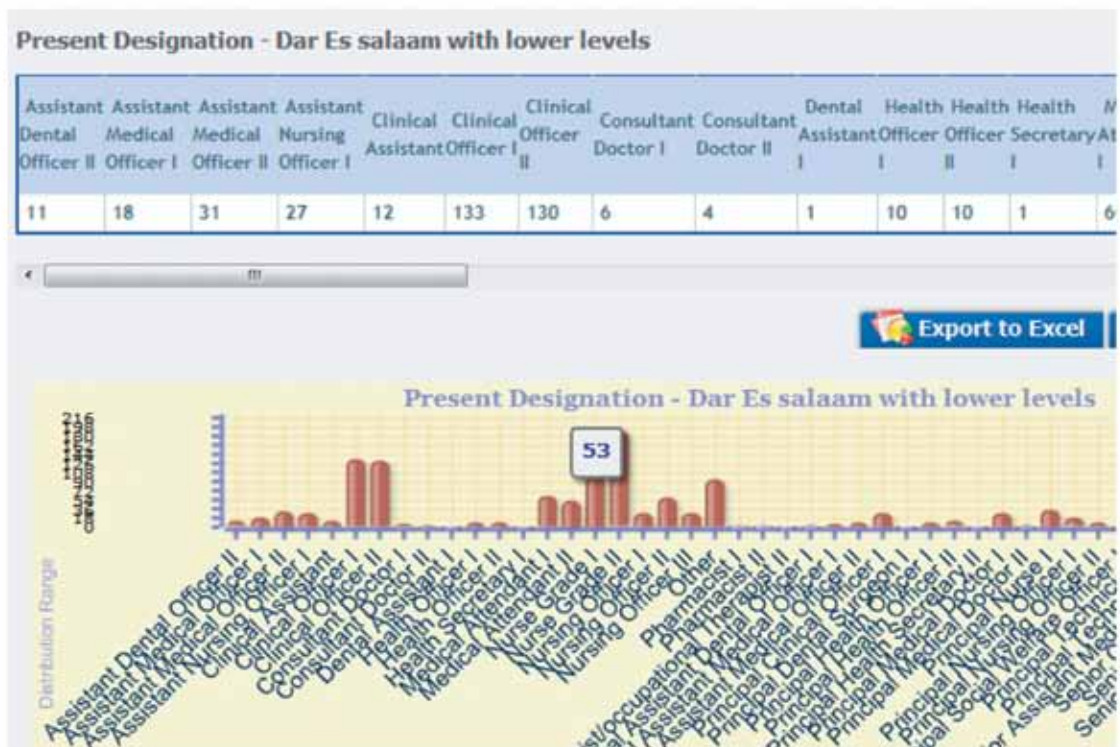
Present Designation - Dar Es salaam with lower levels

| Assistant Dental Officer II | Assistant Medical Officer I | Assistant Medical Officer II | Assistant Nursing Officer I | Clinical Assistant | Clinical Officer I | Clinical Officer II | Consultant Doctor I | Consultant Doctor II | Dental Assistant I | Health Officer I | Health Officer II | Health Secretary I | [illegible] |
|---|---|---|---|---|---|---|---|---|---|---|---|---|---|
| 11 | 18 | 31 | 27 | 12 | 133 | 130 | 6 | 4 | 1 | 10 | 10 | 1 | 6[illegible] |

Export to Excel

Present Designation - Dar Es salaam with lower levels

216
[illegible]
0

53

Distribution Range

Assistant Dental Officer II
Assistant Medical Officer I
Assistant Medical Officer II
Assistant Nursing Officer I
Clinical Assistant
Clinical Officer I
Clinical Officer II
Consultant Doctor I
Consultant Doctor II
Dental Assistant I
Health Officer I
Health Officer II
Health Secretary I
Medical Attendant I
Medical Attendant II
Nurse Grade I
Nurse Grade II
Nursing Officer I
Nursing Officer II
Nursing Officer III
Other
Pharmacist I
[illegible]Pharmacist II
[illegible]t/Occupational Therapist I
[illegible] Assistant Dental Officer I
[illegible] Assistant Medical Officer II
Principal Assistant Medical Officer I
Principal Clinical Officer II
Principal Dental Surgeon I
Principal Health Officer I
Principal Health Secretary II
Principal Medical Doctor I
Principal Medical Officer II
Principal Nurse I
Principal Nursing Officer II
Principal Social Welfare Officer I
Principal Technic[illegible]
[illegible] Assistant Me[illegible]
Senior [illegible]
Sen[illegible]